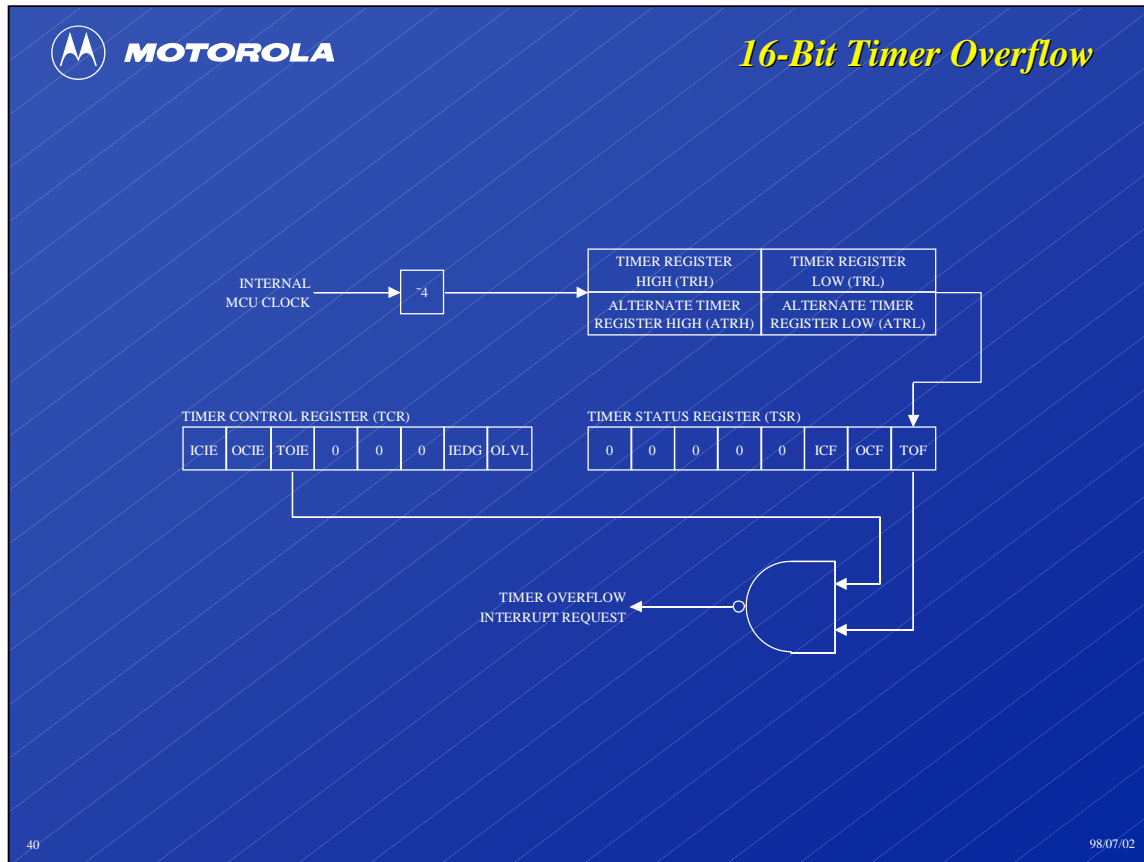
MOTOROLA

16-Bit Timer Overflow

INTERNAL MCU CLOCK

÷4

| TIMER REGISTER HIGH (TRH) | TIMER REGISTER LOW (TRL) |
|---|---|
| ALTERNATE TIMER REGISTER HIGH (ATRH) | ALTERNATE TIMER REGISTER LOW (ATRL) |

TIMER CONTROL REGISTER (TCR)

| ICIE | OCIE | TOIE | 0 | 0 | 0 | IEDG | OLVL |
|---|---|---|---|---|---|---|---|

TIMER STATUS REGISTER (TSR)

| 0 | 0 | 0 | 0 | 0 | ICF | OCF | TOF |
|---|---|---|---|---|---|---|---|

TIMER OVERFLOW INTERRUPT REQUEST

40

98/07/02